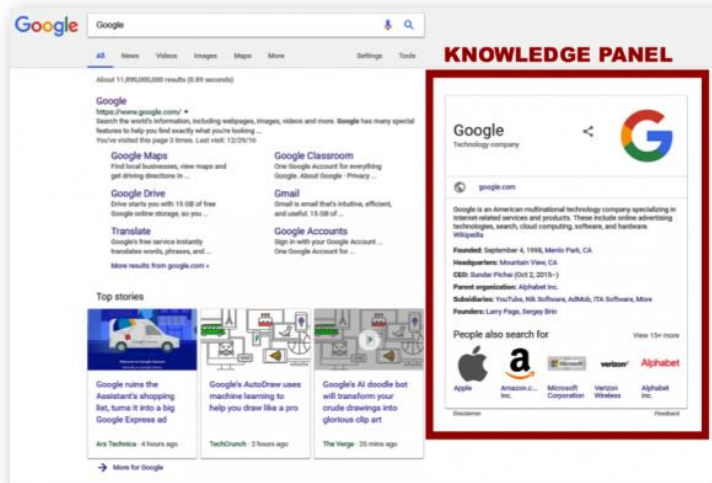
Google

Google

All News Videos Images Maps More Settings Tools

About 11,890,000,000 results (0.89 seconds)

Google
https://www.google.com/
Search the world's information, including webpages, images, videos and more. Google has many special features to help you find exactly what you're looking ...
You've visited this page 3 times. Last visit: 12/29/16

Google Maps
Find local businesses, view maps and get driving directions in ...

Google Classroom
One Google Account for everything Google. About Google · Privacy ...

Google Drive
Drive starts you with 15 GB of free Google online storage, so you ...

Gmail
Gmail is email that's intuitive, efficient, and useful. 15 GB of ...

Translate
Google's free service instantly translates words, phrases, and ...

Google Accounts
Sign in with your Google Account ... One Google Account for ...

More results from google.com »

Top stories

Google ruins the Assistant's shopping list, turns it into a big Google Express ad
Ars Technica · 4 hours ago

Google's AutoDraw uses machine learning to help you draw like a pro
TechCrunch · 2 hours ago

Google's AI doodle bot will transform your crude drawings into glorious clip art
The Verge · 35 mins ago

More for Google

KNOWLEDGE PANEL

Google
Technology company

google.com

Google is an American multinational technology company specializing in Internet-related services and products. These include online advertising technologies, search, cloud computing, software, and hardware. Wikipedia

Founded: September 4, 1998, Menlo Park, CA
Headquarters: Mountain View, CA
CEO: Sundar Pichai (Oct 2, 2015–)
Parent organization: Alphabet Inc.
Subsidiaries: YouTube, Nik Software, AdMob, ITA Software, More
Founders: Larry Page, Sergey Brin

People also search for
View 15+ more

Apple
Amazon.c... Inc.
Microsoft Corporation
Verizon Wireless
Alphabet Inc.

Disclaimer
Feedback